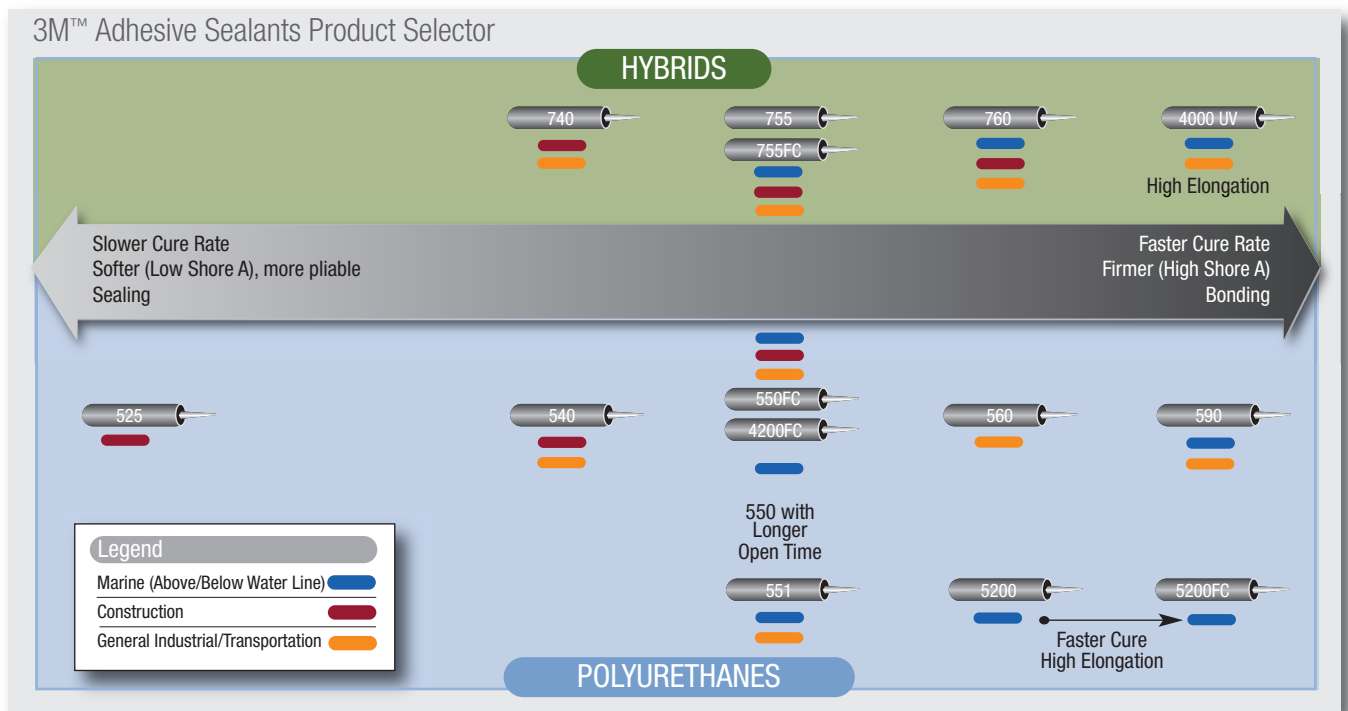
3M™ Adhesive Sealants Product Selector

HYBRIDS

740

755

755FC

760

4000 UV

High Elongation

Slower Cure Rate
Softer (Low Shore A), more pliable
Sealing

Faster Cure Rate
Firmer (High Shore A)
Bonding

525

540

550FC

4200FC

560

590

550 with Longer Open Time

551

5200

5200FC

Faster Cure
High Elongation

Legend

Marine (Above/Below Water Line)

Construction

General Industrial/Transportation

POLYURETHANES